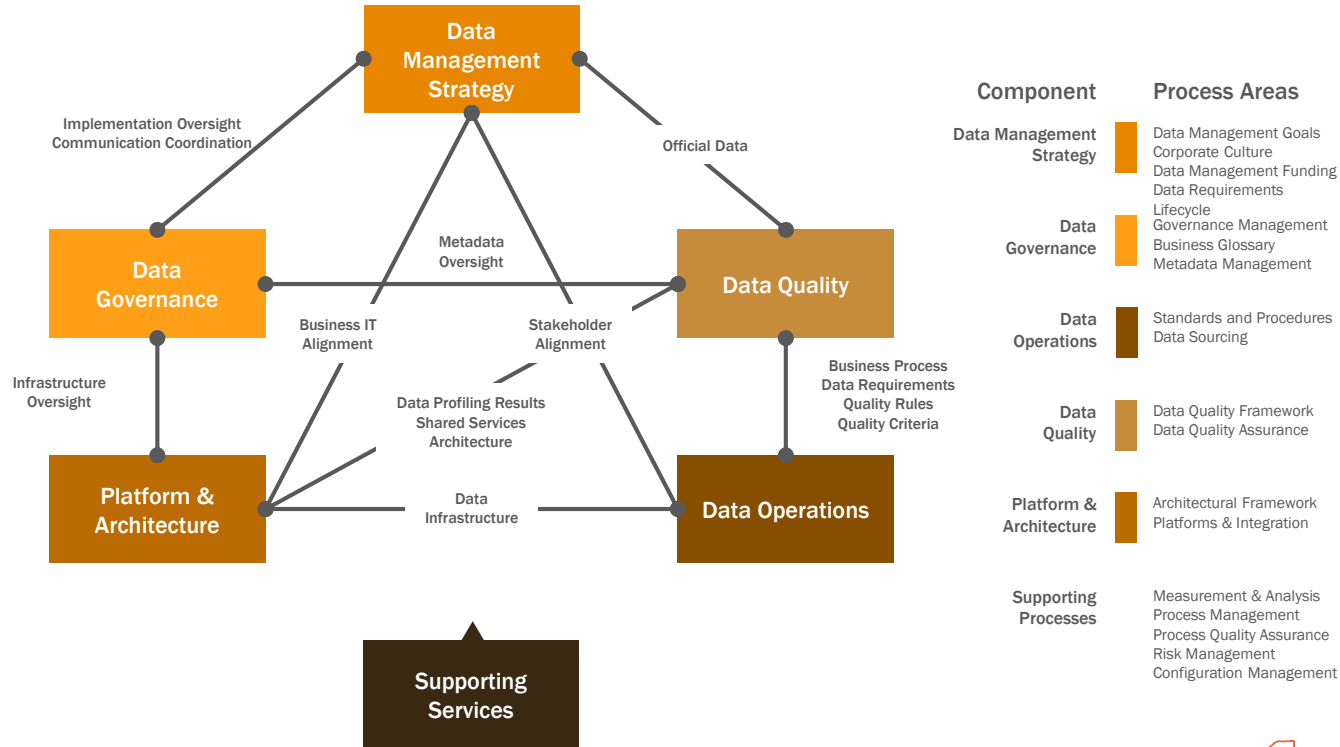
Data Management Strategy

Implementation Oversight
Communication Coordination

Official Data

Metadata Oversight

Data Governance

Data Quality

Business IT Alignment

Stakeholder Alignment

Infrastructure Oversight

Business Process
Data Requirements
Quality Rules
Quality Criteria

Data Profiling Results
Shared Services
Architecture

Platform & Architecture

Data Infrastructure

Data Operations

Supporting Services

| Component | Process Areas |
|---|---|
| Data Management Strategy | Data Management Goals<br>Corporate Culture<br>Data Management Funding<br>Data Requirements Lifecycle |
| Data Governance | Governance Management<br>Business Glossary<br>Metadata Management |
| Data Operations | Standards and Procedures<br>Data Sourcing |
| Data Quality | Data Quality Framework<br>Data Quality Assurance |
| Platform & Architecture | Architectural Framework<br>Platforms & Integration |
| Supporting Processes | Measurement & Analysis<br>Process Management<br>Process Quality Assurance<br>Risk Management<br>Configuration Management |